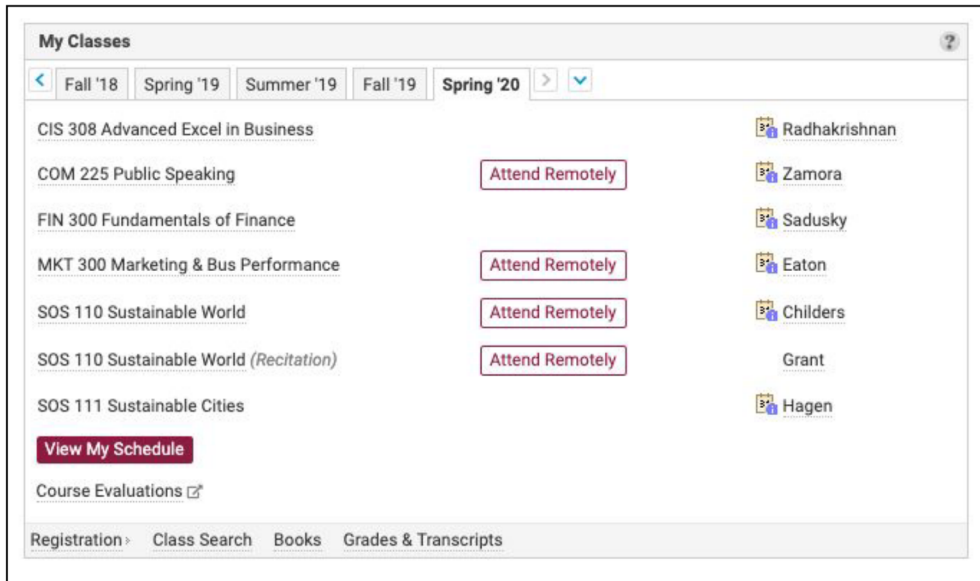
My Classes

?

Fall '18 | Spring '19 | Summer '19 | Fall '19 | Spring '20

CIS 308 Advanced Excel in Business — Radhakrishnan

COM 225 Public Speaking — Attend Remotely — Zamora

FIN 300 Fundamentals of Finance — Sadusky

MKT 300 Marketing & Bus Performance — Attend Remotely — Eaton

SOS 110 Sustainable World — Attend Remotely — Childers

SOS 110 Sustainable World (Recitation) — Attend Remotely — Grant

SOS 111 Sustainable Cities — Hagen

View My Schedule

Course Evaluations

Registration › Class Search Books Grades & Transcripts